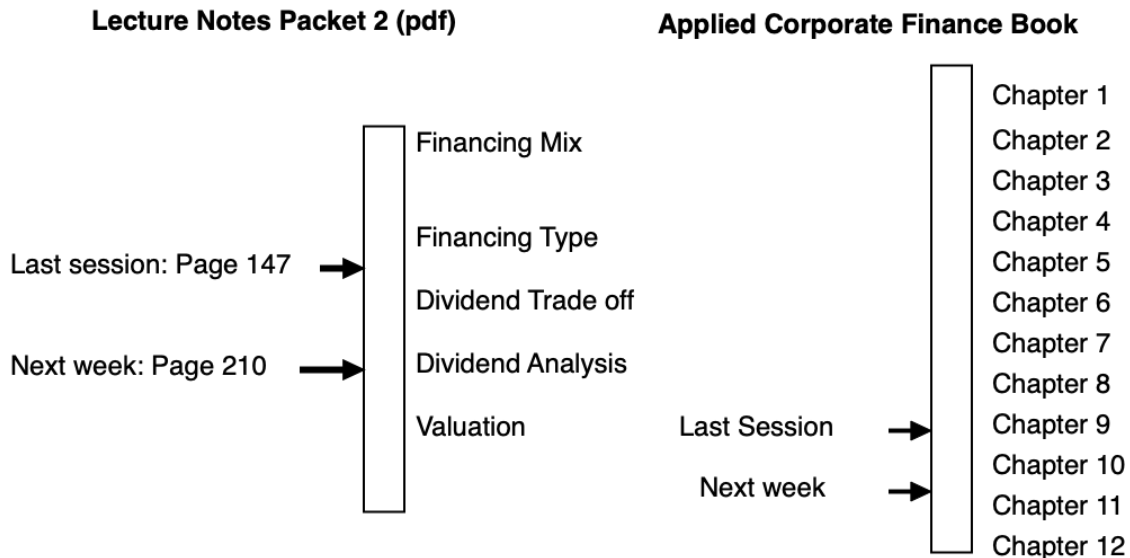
Lecture Notes Packet 2 (pdf)

Financing Mix
Financing Type
Last session: Page 147
Dividend Trade off
Next week: Page 210
Dividend Analysis
Valuation

Applied Corporate Finance Book

Chapter 1
Chapter 2
Chapter 3
Chapter 4
Chapter 5
Chapter 6
Chapter 7
Chapter 8
Last Session
Chapter 9
Chapter 10
Next week
Chapter 11
Chapter 12